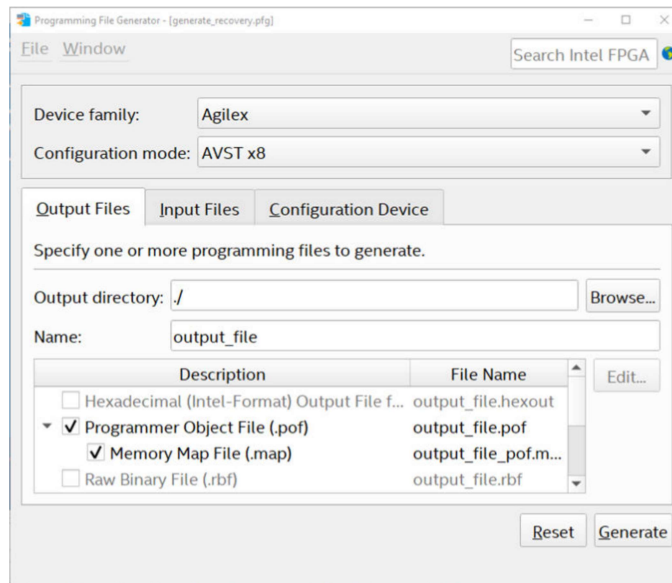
Programming File Generator - [generate_recovery.pfg]

File Window

Search Intel FPGA

Device family: Agilex

Configuration mode: AVST x8

Output Files | Input Files | Configuration Device

Specify one or more programming files to generate.

Output directory: ./

Browse...

Name: output_file

| Description | File Name |
|---|---|
| Hexadecimal (Intel-Format) Output File f... | output_file.hexout |
| ✓ Programmer Object File (.pof) | output_file.pof |
| ✓ Memory Map File (.map) | output_file_pof.m... |
| Raw Binary File (.rbf) | output_file.rbf |

Edit...

Reset Generate